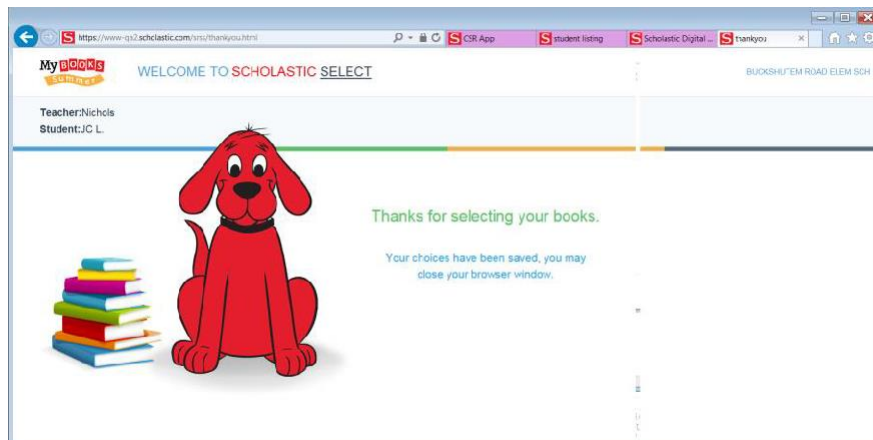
https://www-qa2.scholastic.com/srs/thankyou.html

CSR App

student listing

Scholastic Digital ...

thankyou

My BOOKS summer

WELCOME TO SCHOLASTIC SELECT

BUCKSHUTEM ROAD ELEM SCH

Teacher:Nichols
Student:JC L.

Thanks for selecting your books.

Your choices have been saved, you may close your browser window.